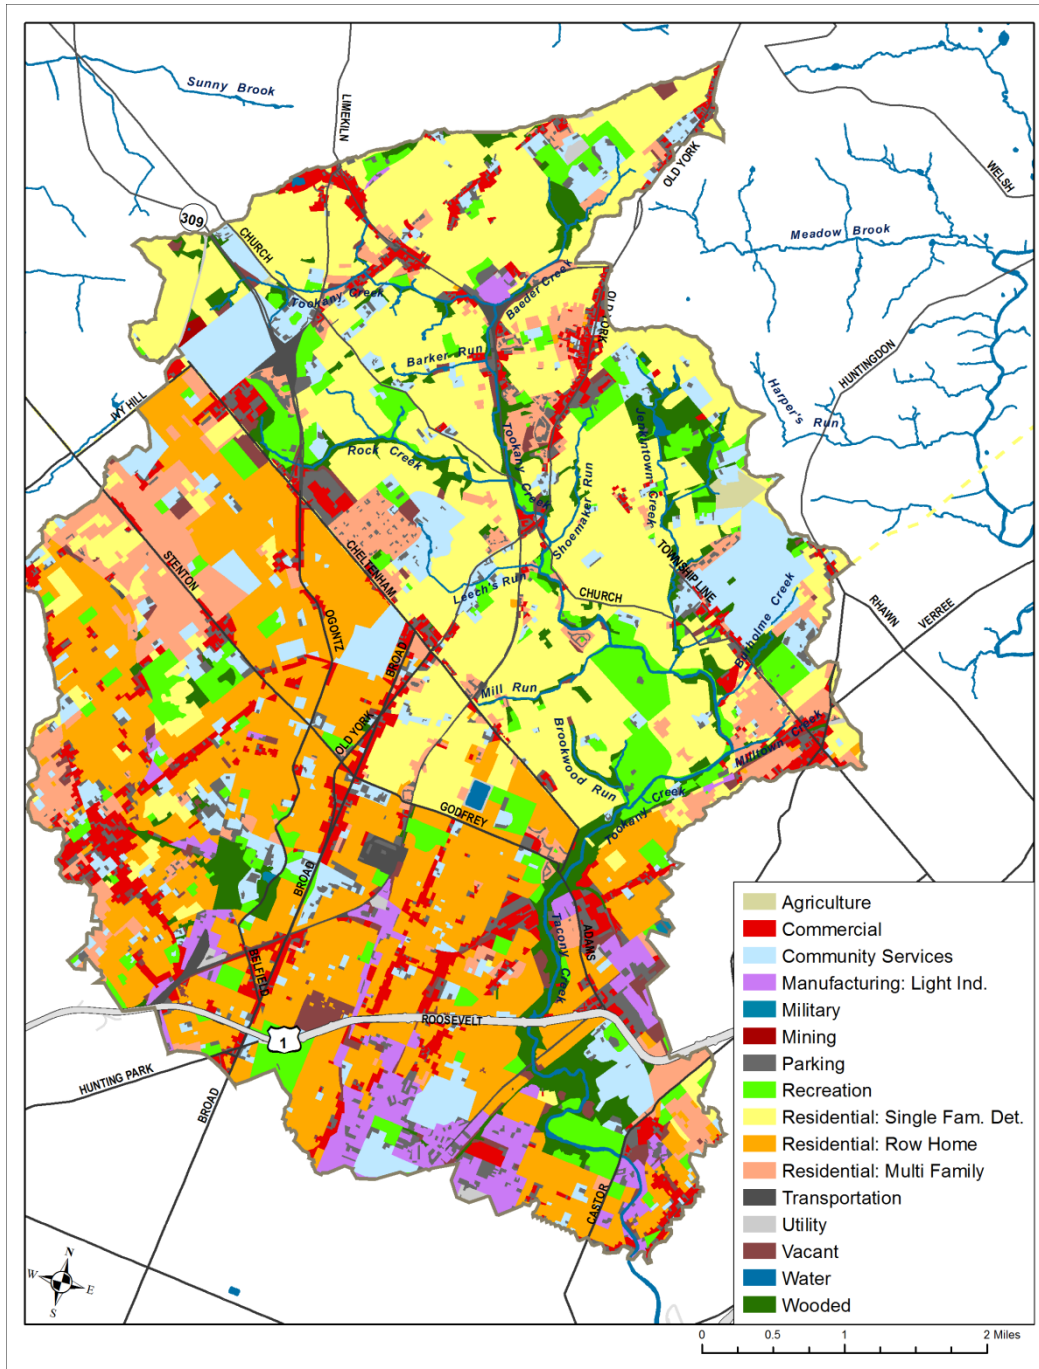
Sunny Brook
LIMEKILN
WELSH
OLD YORK
309
CHURCH
Meadow Brook
Tookany Creek
Baeder Creek
OLD YORK
Barker Run
HUNTINGDON
IVY HILL
Harper's Run
Rock Creek
Jenkintown Creek
Tookany Creek
Shoemaker Run
STENTON
CHELTENHAM
Leech's Run
TOWNSHIP LINE
CHURCH
Pennypack Creek
Wooden Bridge Run
OGONTZ
BROAD
RHAWN
VERREE
Mill Run
Brookwood Run
OLD YORK
Tookany Creek
Tacony Creek
GODFREY
BROAD
ADAMS
BELFIELD
ROOSEVELT
1
HUNTING PARK
BROAD
CASTOR
N
W
E
S

| | |
|---|---|
| | Agriculture |
| | Commercial |
| | Community Services |
| | Manufacturing: Light Ind. |
| | Military |
| | Mining |
| | Parking |
| | Recreation |
| | Residential: Single Fam. Det. |
| | Residential: Row Home |
| | Residential: Multi Family |
| | Transportation |
| | Utility |
| | Vacant |
| | Water |
| | Wooded |

0 0.5 1 2 Miles